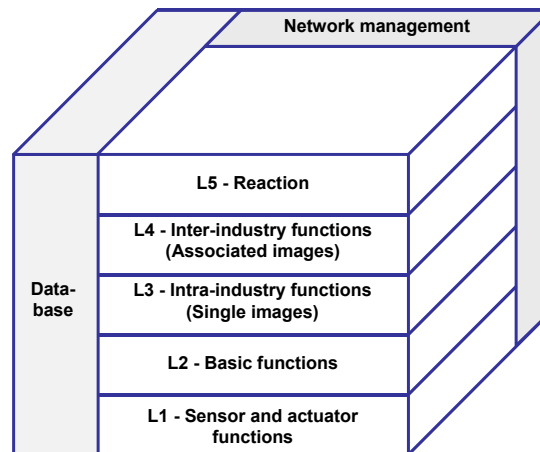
Network management

Data-base

L5 - Reaction

L4 - Inter-industry functions (Associated images)

L3 - Intra-industry functions (Single images)

L2 - Basic functions

L1 - Sensor and actuator functions